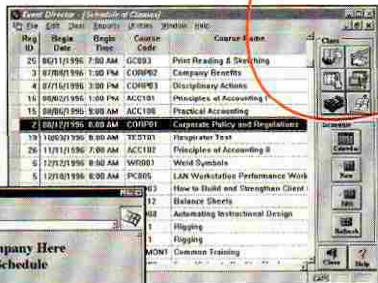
Event Director - [Schedule of Classes]
File Edit Data Reports Window Help

| Reg ID | Begin Date | Begin Time | Course Code | Course Name |
|---|---|---|---|---|
| 25 | 06/11/1996 | 7:00 AM | GC003 | Print Reading & Sketching |
| 3 | 07/08/1996 | 1:00 PM | CORP02 | Company Benefits |
| 4 | 07/16/1996 | 3:00 PM | CORP03 | Disciplinary Actions |
| 16 | 08/02/1996 | 1:00 PM | ACC101 | Principles of Accounting I |
| 15 | 08/06/1996 | 8:00 AM | ACC100 | Practical Accounting |
| 2 | 08/12/1996 | 8:00 AM | CORP01 | Corporate Policy and Regulations |
| 19 | 10/03/1996 | 8:00 AM | TEST01 | Respirator Test |
| 26 | 11/11/1996 | 7:00 AM | ACC102 | Principles of Accounting II |
| 6 | 12/12/1996 | 8:00 AM | WRD01 | Weld Symbols |
| 5 | 12/18/1996 | 8:00 AM | PC005 | LAN Workstation Performance Work |
| | | | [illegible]03 | How to Build and Strengthen Client |
| | | | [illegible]12 | Balance Sheets |
| | | | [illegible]03 | Automating Instructional Design |
| | | | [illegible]1 | Rigging |
| | | | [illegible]1 | Rigging |
| | | | MON1 | Common Training |

Class
Schedule
Calendar
New
Edit
Refresh
Close
Help

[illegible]pany Here
Schedule